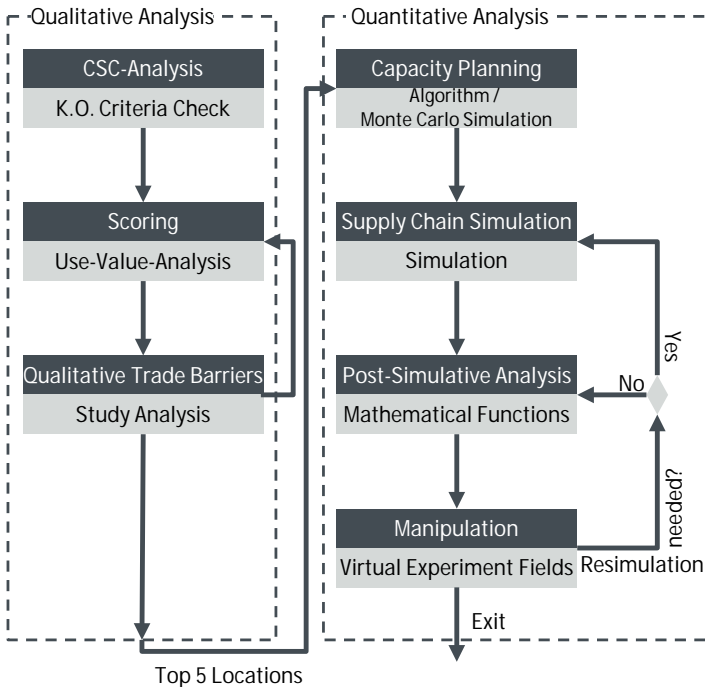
Qualitative Analysis

CSC-Analysis
K.O. Criteria Check

Scoring
Use-Value-Analysis

Qualitative Trade Barriers
Study Analysis

Top 5 Locations

Quantitative Analysis

Capacity Planning
Algorithm / Monte Carlo Simulation

Supply Chain Simulation
Simulation

Post-Simulative Analysis
Mathematical Functions

Manipulation
Virtual Experiment Fields

Yes

No

Resimulation needed?

Exit